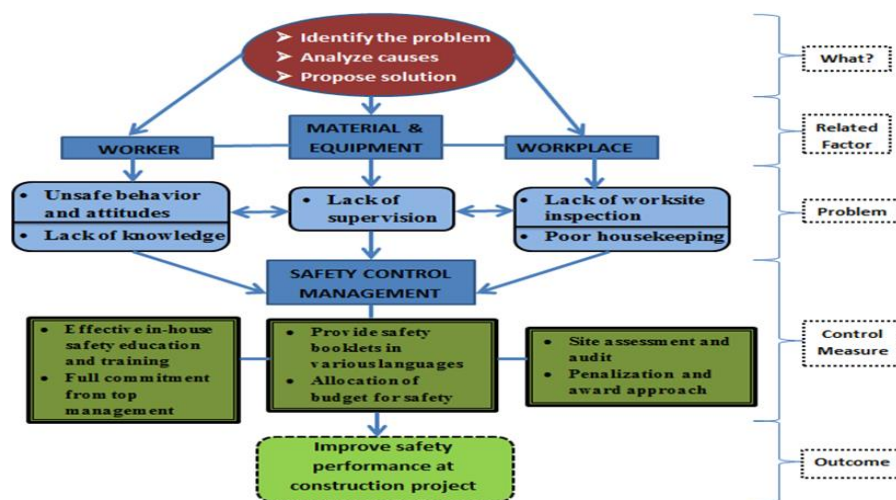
➤ Identify the problem
➤ Analyze causes
➤ Propose solution

What?

MATERIAL & EQUIPMENT

WORKER

WORKPLACE

Related Factor

• Unsafe behavior and attitudes
• Lack of knowledge

• Lack of supervision

• Lack of worksite inspection
• Poor housekeeping

Problem

SAFETY CONTROL MANAGEMENT

• Effective in-house safety education and training
• Full commitment from top management

• Provide safety booklets in various languages
• Allocation of budget for safety

• Site assessment and audit
• Penalization and award approach

Control Measure

Improve safety performance at construction project

Outcome